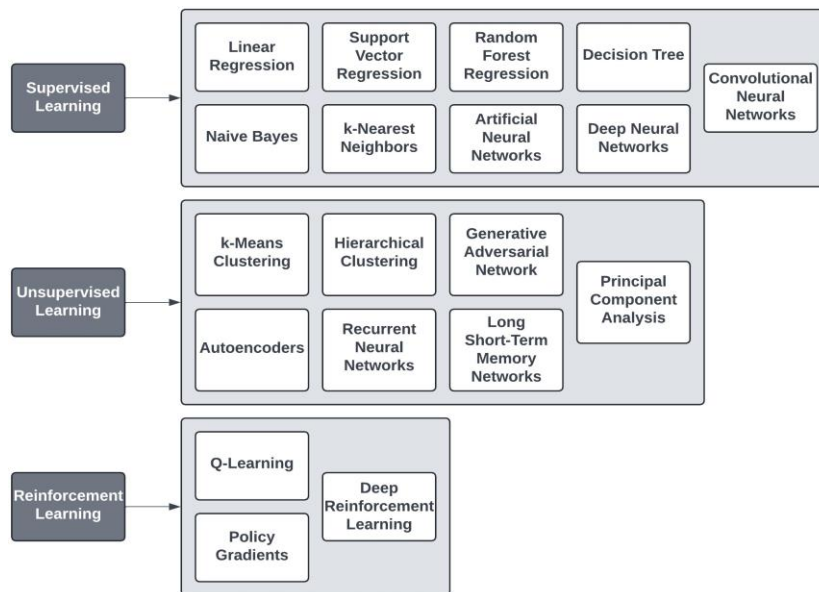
Supervised Learning

Linear Regression

Support Vector Regression

Random Forest Regression

Decision Tree

Convolutional Neural Networks

Naive Bayes

k-Nearest Neighbors

Artificial Neural Networks

Deep Neural Networks

Unsupervised Learning

k-Means Clustering

Hierarchical Clustering

Generative Adversarial Network

Principal Component Analysis

Autoencoders

Recurrent Neural Networks

Long Short-Term Memory Networks

Reinforcement Learning

Q-Learning

Deep Reinforcement Learning

Policy Gradients